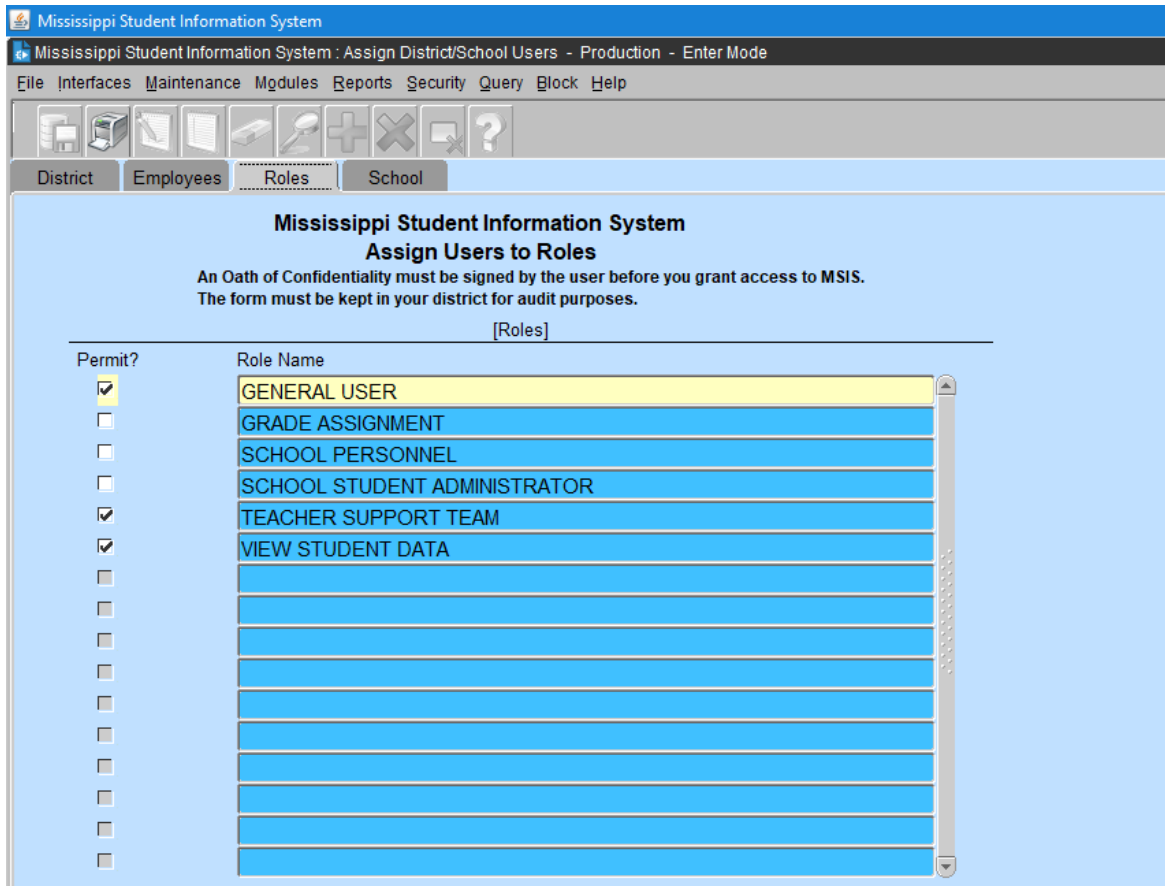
Mississippi Student Information System

Mississippi Student Information System : Assign District/School Users - Production - Enter Mode

File Interfaces Maintenance Modules Reports Security Query Block Help

District Employees Roles School

Mississippi Student Information System
Assign Users to Roles
An Oath of Confidentiality must be signed by the user before you grant access to MSIS.
The form must be kept in your district for audit purposes.

[Roles]

| Permit? | Role Name |
|---|---|
| ☑ | GENERAL USER |
| ☐ | GRADE ASSIGNMENT |
| ☐ | SCHOOL PERSONNEL |
| ☐ | SCHOOL STUDENT ADMINISTRATOR |
| ☑ | TEACHER SUPPORT TEAM |
| ☑ | VIEW STUDENT DATA |